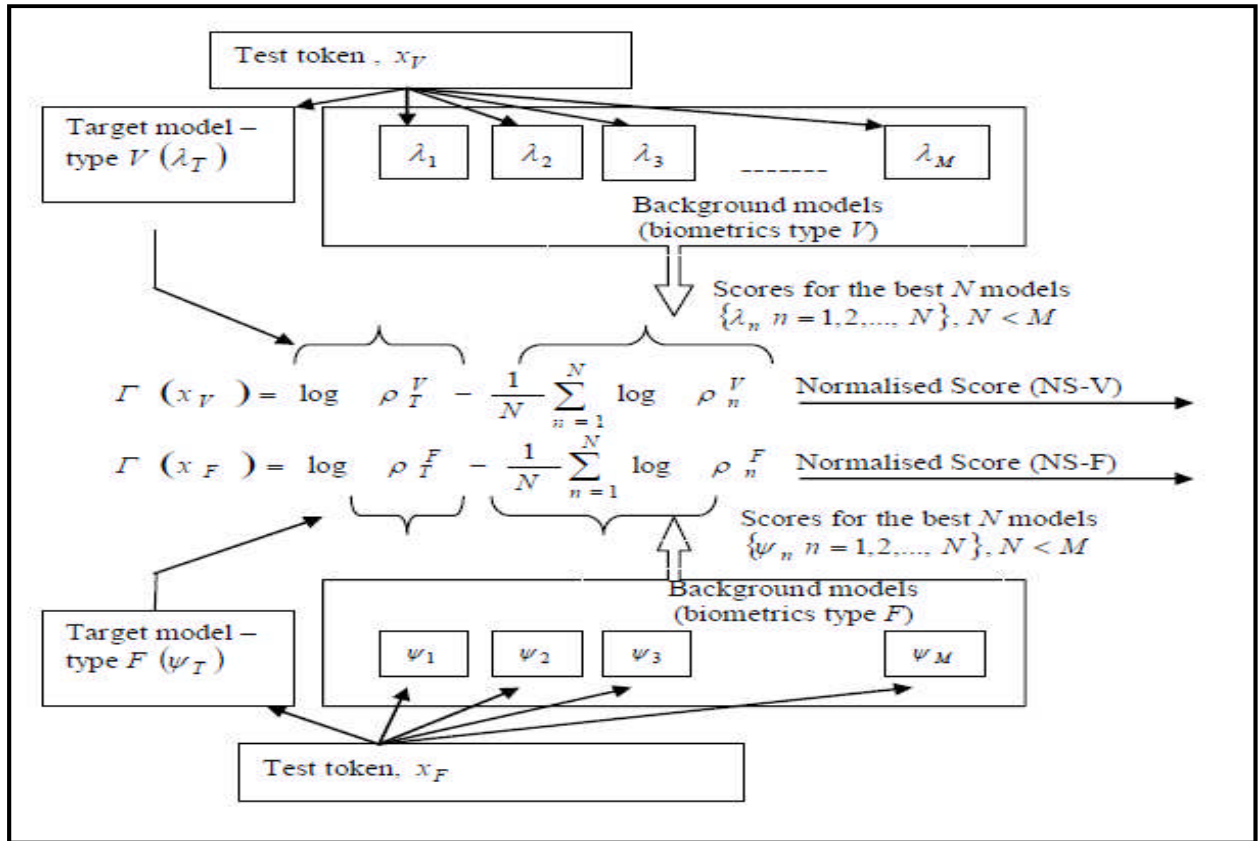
Test token , $x_V$

Target model – type $V$ $(\lambda_T)$

$\lambda_1$ $\lambda_2$ $\lambda_3$ ------- $\lambda_M$

Background models (biometrics type $V$)

Scores for the best $N$ models $\{\lambda_n \; n = 1,2,...., N\}$, $N < M$

$\Gamma(x_V) = \log \rho_T^V - \frac{1}{N}\sum_{n=1}^{N} \log \rho_n^V$ Normalised Score (NS-V)

$\Gamma(x_F) = \log \rho_T^F - \frac{1}{N}\sum_{n=1}^{N} \log \rho_n^F$ Normalised Score (NS-F)

Scores for the best $N$ models $\{\psi_n \; n = 1,2,...., N\}$, $N < M$

Background models (biometrics type $F$)

Target model – type $F$ $(\psi_T)$

$\psi_1$ $\psi_2$ $\psi_3$ $\psi_M$

Test token, $x_F$